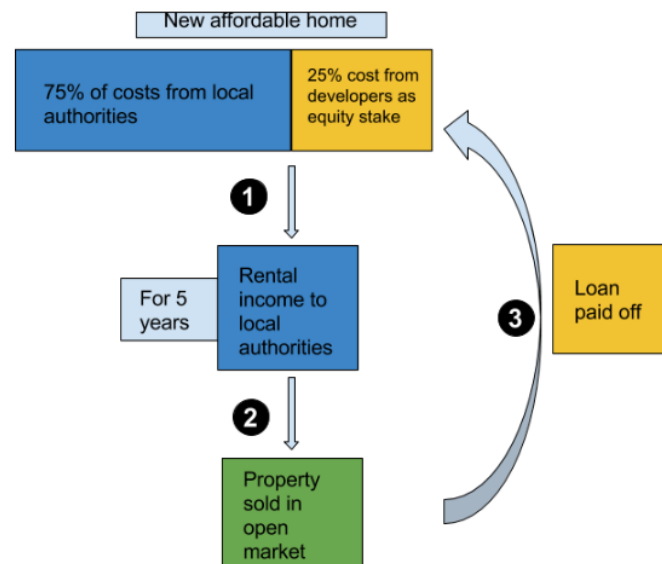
New affordable home

75% of costs from local authorities

25% cost from developers as equity stake

1

For 5 years

Rental income to local authorities

2

Property sold in open market

3

Loan paid off